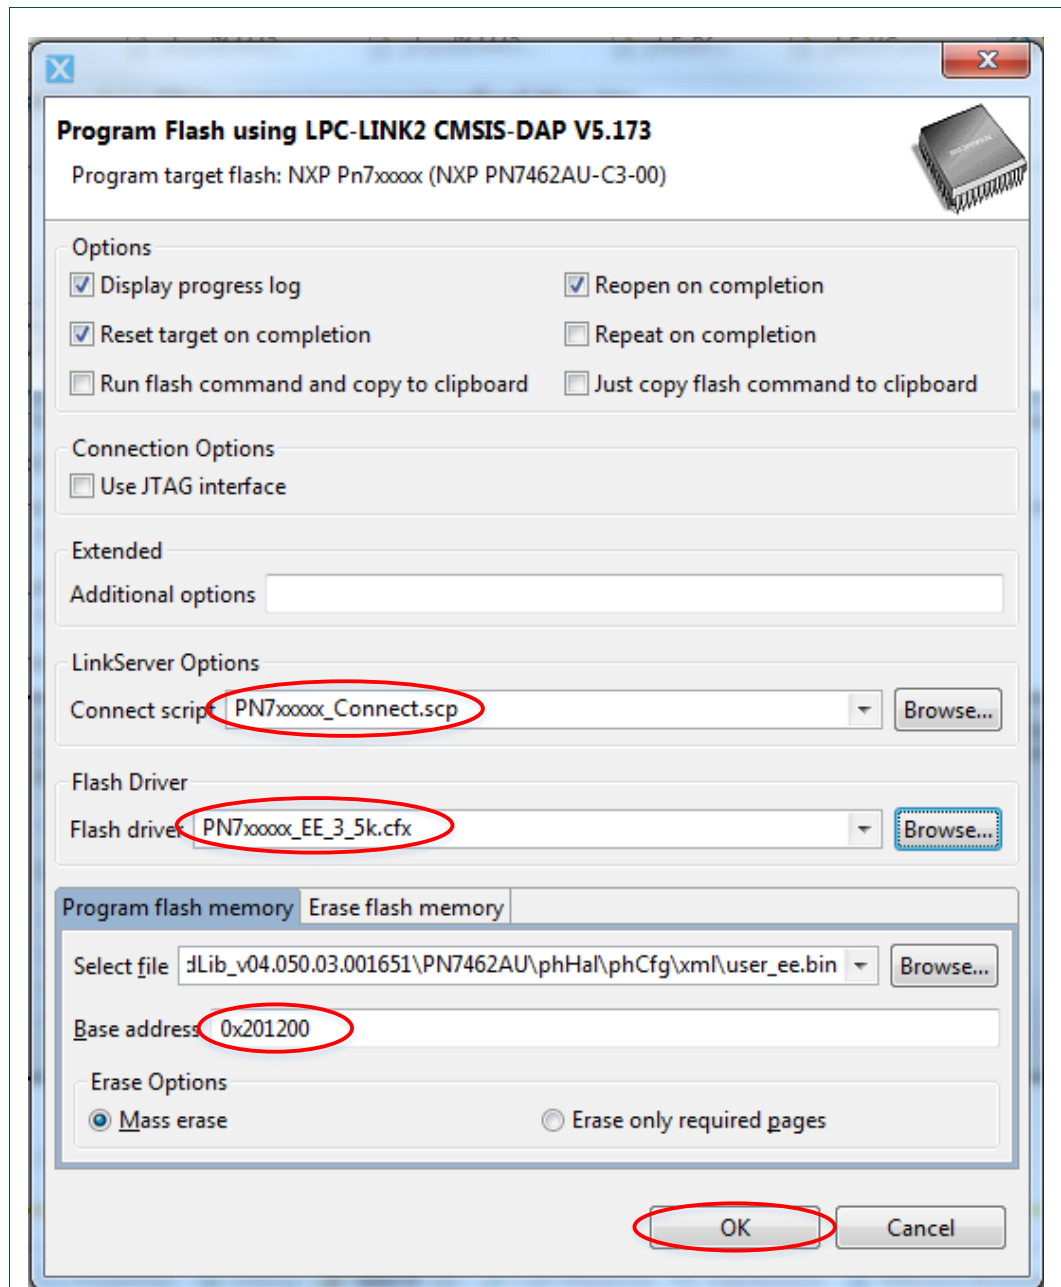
Program Flash using LPC-LINK2 CMSIS-DAP V5.173
Program target flash: NXP Pn7xxxxx (NXP PN7462AU-C3-00)

Options
Display progress log
Reopen on completion
Reset target on completion
Repeat on completion
Run flash command and copy to clipboard
Just copy flash command to clipboard

Connection Options
Use JTAG interface

Extended
Additional options

LinkServer Options
Connect script PN7xxxxx_Connect.scp
Browse...

Flash Driver
Flash driver PN7xxxxx_EE_3_5k.cfx
Browse...

Program flash memory
Erase flash memory

Select file dLib_v04.050.03.001651\PN7462AU\phHal\phCfg\xml\user_ee.bin
Browse...

Base address 0x201200

Erase Options
Mass erase
Erase only required pages

OK
Cancel